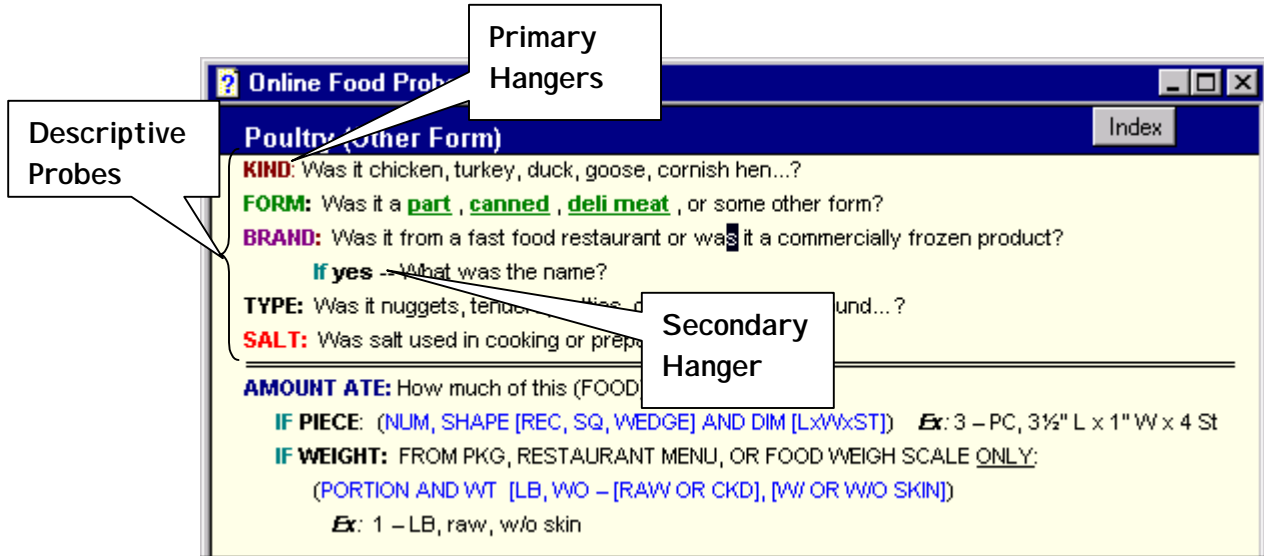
Primary Hangers

Online Food Prob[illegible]

Descriptive Probes

Poultry (Other Form)

Index

KIND: Was it chicken, turkey, duck, goose, cornish hen...?

FORM: Was it a part , canned , deli meat , or some other form?

BRAND: Was it from a fast food restaurant or was it a commercially frozen product?

If yes -- What was the name?

TYPE: Was it nuggets, tender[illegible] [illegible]und...?

Secondary Hanger

SALT: Was salt used in cooking or prep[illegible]

AMOUNT ATE: How much of this (FOOD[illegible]

IF PIECE: (NUM, SHAPE [REC, SQ, WEDGE] AND DIM [LxWxST]) Ex: 3 – PC, 3½" L x 1" W x 4 St

IF WEIGHT: FROM PKG, RESTAURANT MENU, OR FOOD WEIGH SCALE ONLY:

(PORTION AND WT [LB, WO – [RAW OR CKD], [W/ OR W/O SKIN])

Ex: 1 – LB, raw, w/o skin